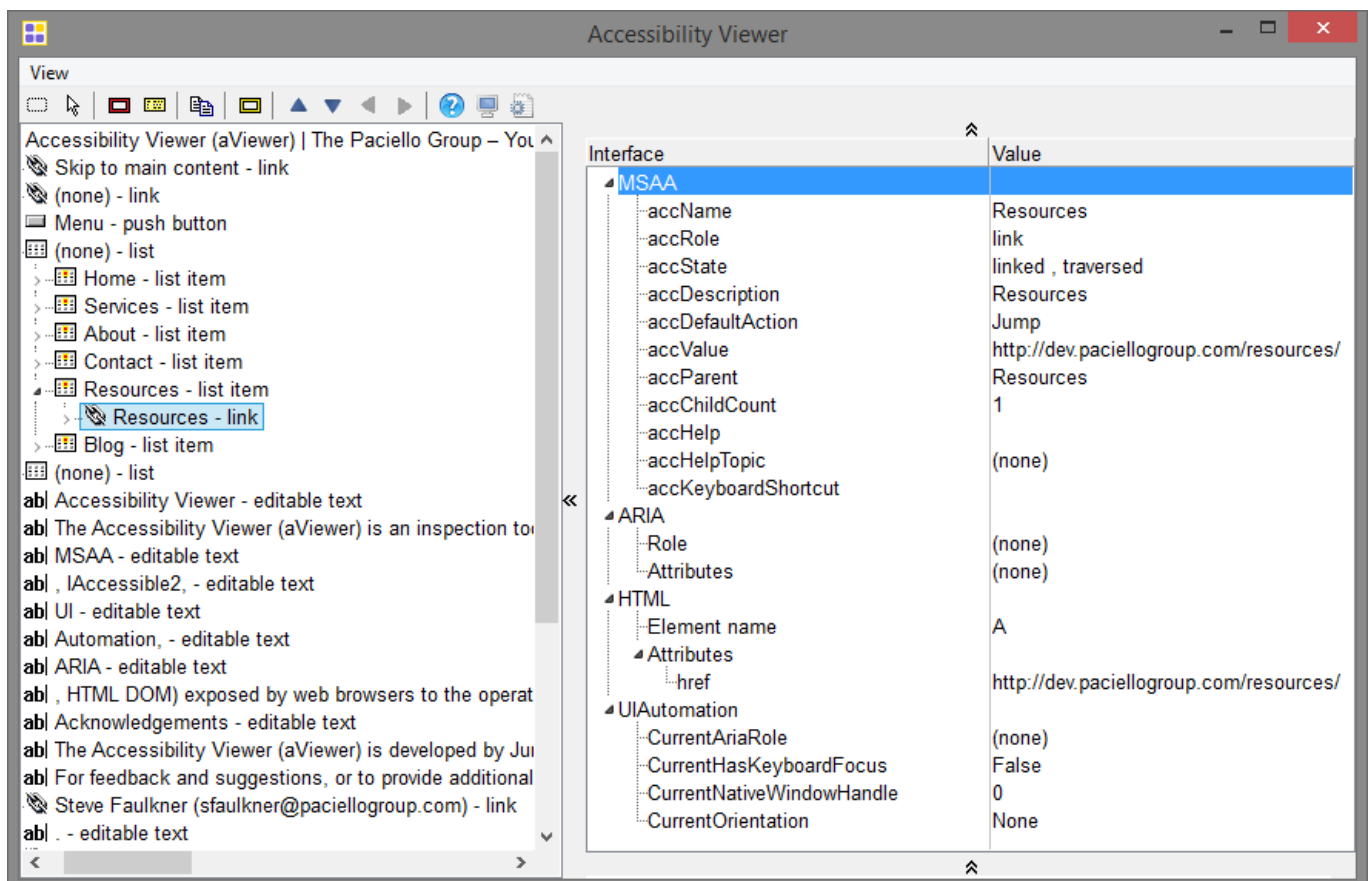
Accessibility Viewer

View

Accessibility Viewer (aViewer) | The Paciello Group – You
Skip to main content - link
(none) - link
Menu - push button
(none) - list
Home - list item
Services - list item
About - list item
Contact - list item
Resources - list item
Resources - link
Blog - list item
(none) - list
ab| Accessibility Viewer - editable text
ab| The Accessibility Viewer (aViewer) is an inspection to
ab| MSAA - editable text
ab| , IAccessible2, - editable text
ab| UI - editable text
ab| Automation, - editable text
ab| ARIA - editable text
ab| , HTML DOM) exposed by web browsers to the operat
ab| Acknowledgements - editable text
ab| The Accessibility Viewer (aViewer) is developed by Ju
ab| For feedback and suggestions, or to provide additional
Steve Faulkner (sfaulkner@paciellogroup.com) - link
ab| . - editable text

| Interface | Value |
|---|---|
| MSAA | |
| accName | Resources |
| accRole | link |
| accState | linked , traversed |
| accDescription | Resources |
| accDefaultAction | Jump |
| accValue | http://dev.paciellogroup.com/resources/ |
| accParent | Resources |
| accChildCount | 1 |
| accHelp | |
| accHelpTopic | (none) |
| accKeyboardShortcut | |
| ARIA | |
| Role | (none) |
| Attributes | (none) |
| HTML | |
| Element name | A |
| Attributes | |
| href | http://dev.paciellogroup.com/resources/ |
| UIAutomation | |
| CurrentAriaRole | (none) |
| CurrentHasKeyboardFocus | False |
| CurrentNativeWindowHandle | 0 |
| CurrentOrientation | None |